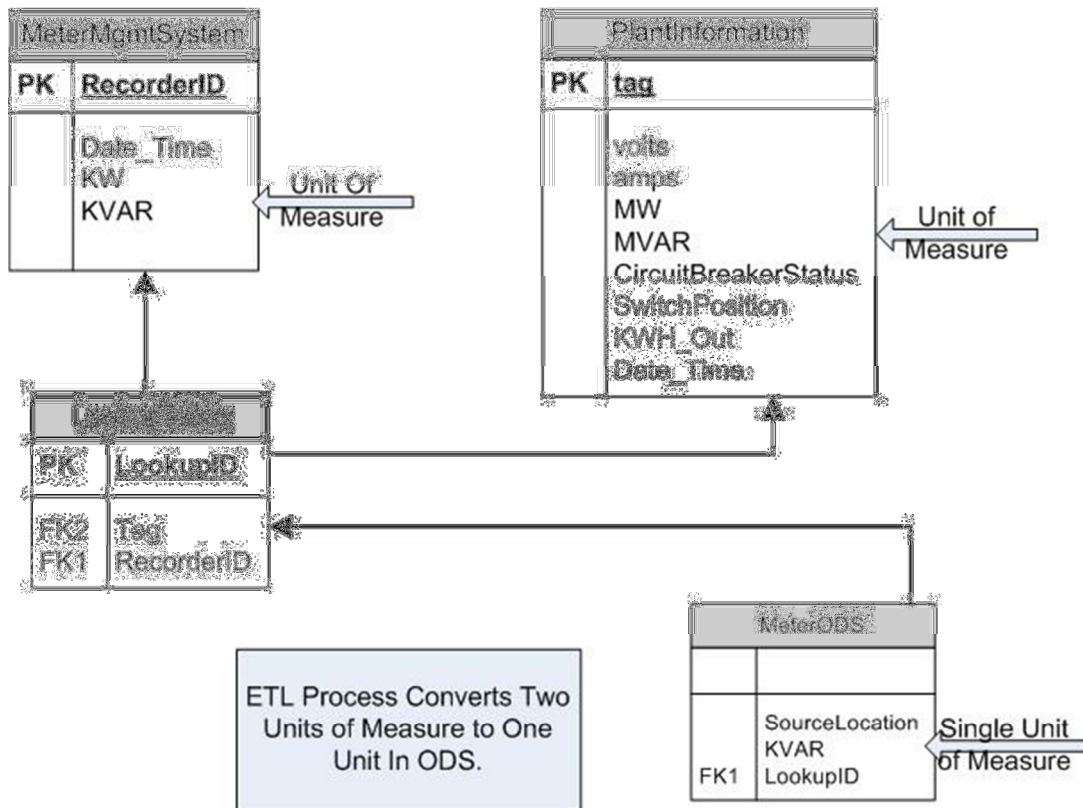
MeterMgmtSystem

| PK | RecorderID |
|---|---|
| | Date_Time<br>KW<br>KVAR |

Unit Of Measure

PlantInformation

| PK | tag |
|---|---|
| | volts<br>amps<br>MW<br>MVAR<br>CircuitBreakerStatus<br>SwitchPosition<br>KWH_Out<br>Date_Time |

Unit of Measure

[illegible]

| PK | LookupID |
|---|---|
| FK2<br>FK1 | Tag<br>RecorderID |

MeterODS

| | |
|---|---|
| FK1 | SourceLocation<br>KVAR<br>LookupID |

Single Unit of Measure

ETL Process Converts Two Units of Measure to One Unit In ODS.